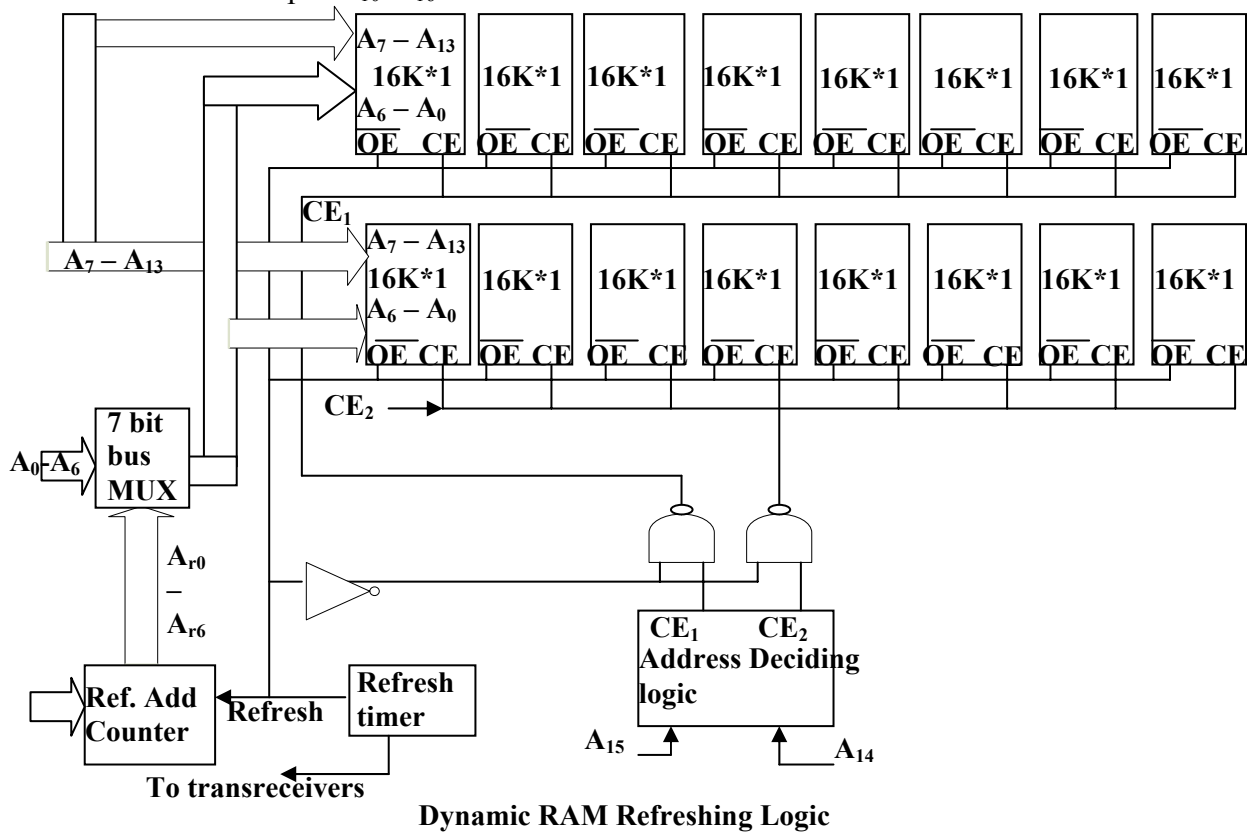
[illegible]

$A_7 - A_{13}$
16K*1
$A_6 - A_0$
$\overline{OE}$ $\overline{CE}$

16K*1
$\overline{OE}$ $\overline{CE}$

16K*1
$\overline{OE}$ $\overline{CE}$

16K*1
$\overline{OE}$ $\overline{CE}$

16K*1
$\overline{OE}$ $\overline{CE}$

16K*1
$\overline{OE}$ $\overline{CE}$

16K*1
$\overline{OE}$ $\overline{CE}$

16K*1
$\overline{OE}$ $\overline{CE}$

$CE_1$

$A_7 - A_{13}$

$A_7 - A_{13}$
16K*1
$A_6 - A_0$
$\overline{OE}$ $\overline{CE}$

16K*1
$\overline{OE}$ $\overline{CE}$

16K*1
$\overline{OE}$ $\overline{CE}$

16K*1
$\overline{OE}$ $\overline{CE}$

16K*1
$\overline{OE}$ $\overline{CE}$

16K*1
$\overline{OE}$ $\overline{CE}$

16K*1
$\overline{OE}$ $\overline{CE}$

16K*1
$\overline{OE}$ $\overline{CE}$

$CE_2$

7 bit bus MUX

$A_0$-$A_6$

$A_{r0}$ – $A_{r6}$

$CE_1$ $CE_2$
Address Deciding logic

Ref. Add Counter

Refresh

Refresh timer

$A_{15}$

$A_{14}$

To transreceivers

Dynamic RAM Refreshing Logic